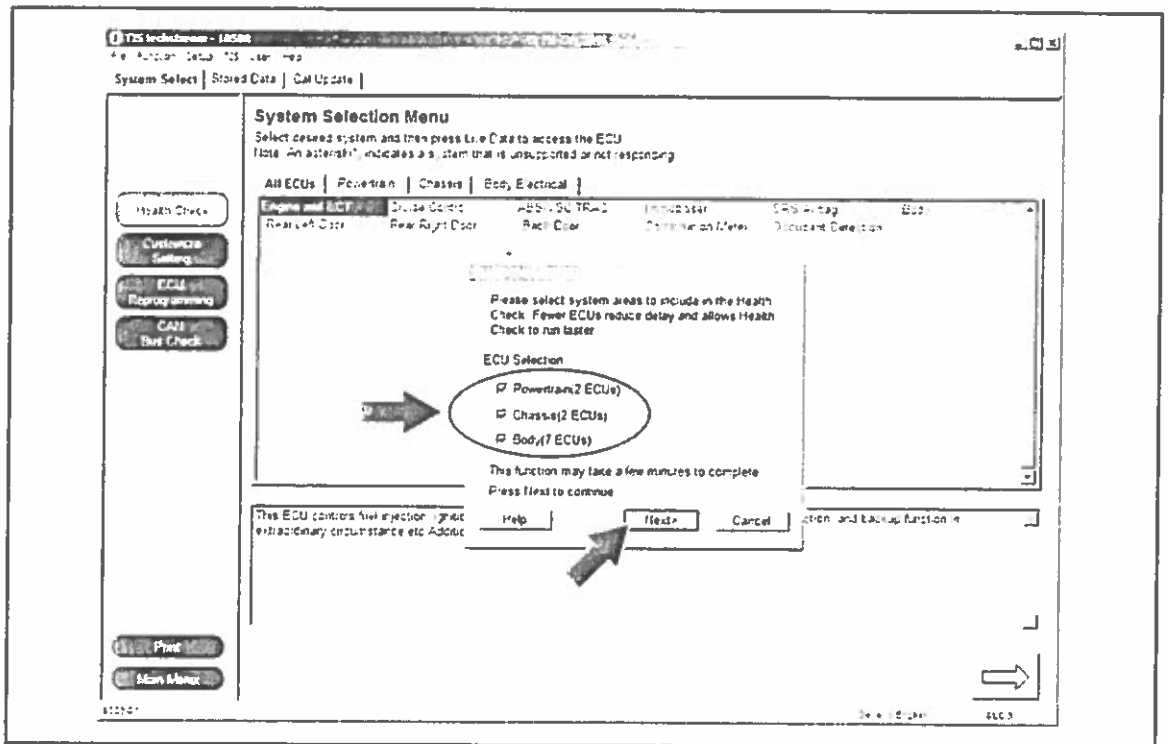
TIS techstream - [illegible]

File Function Setup TIS User Help

System Select | Stored Data | Cal Update |

System Selection Menu

Select desired system and then press Live Data to access the ECU
Note: An asterisk(*) indicates a system that is unsupported or not responding

All ECUs | Powertrain | Chassis | Body Electrical |

Health Check

Customize Setting

ECU Reprogramming

CAN Bus Check

| Engine and ECT | Cruise Control | ABS/VSC/TRAC | Immobiliser | SRS Airbag | Body |
|---|---|---|---|---|---|
| Rear Left Door | Rear Right Door | Back Door | Combination Meter | Occupant Detection | |

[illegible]

Please select system areas to include in the Health Check. Fewer ECUs reduce delay and allows Health Check to run faster

ECU Selection

Powertrain(2 ECUs)

Chassis(2 ECUs)

Body(7 ECUs)

This function may take a few minutes to complete

Press Next to continue

Help

Next>

Cancel

This ECU controls fuel injection, ignitio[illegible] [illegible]ction, and backup function in extraordinary circumstance etc Addi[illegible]

Print

Main Menu

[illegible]

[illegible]

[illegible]